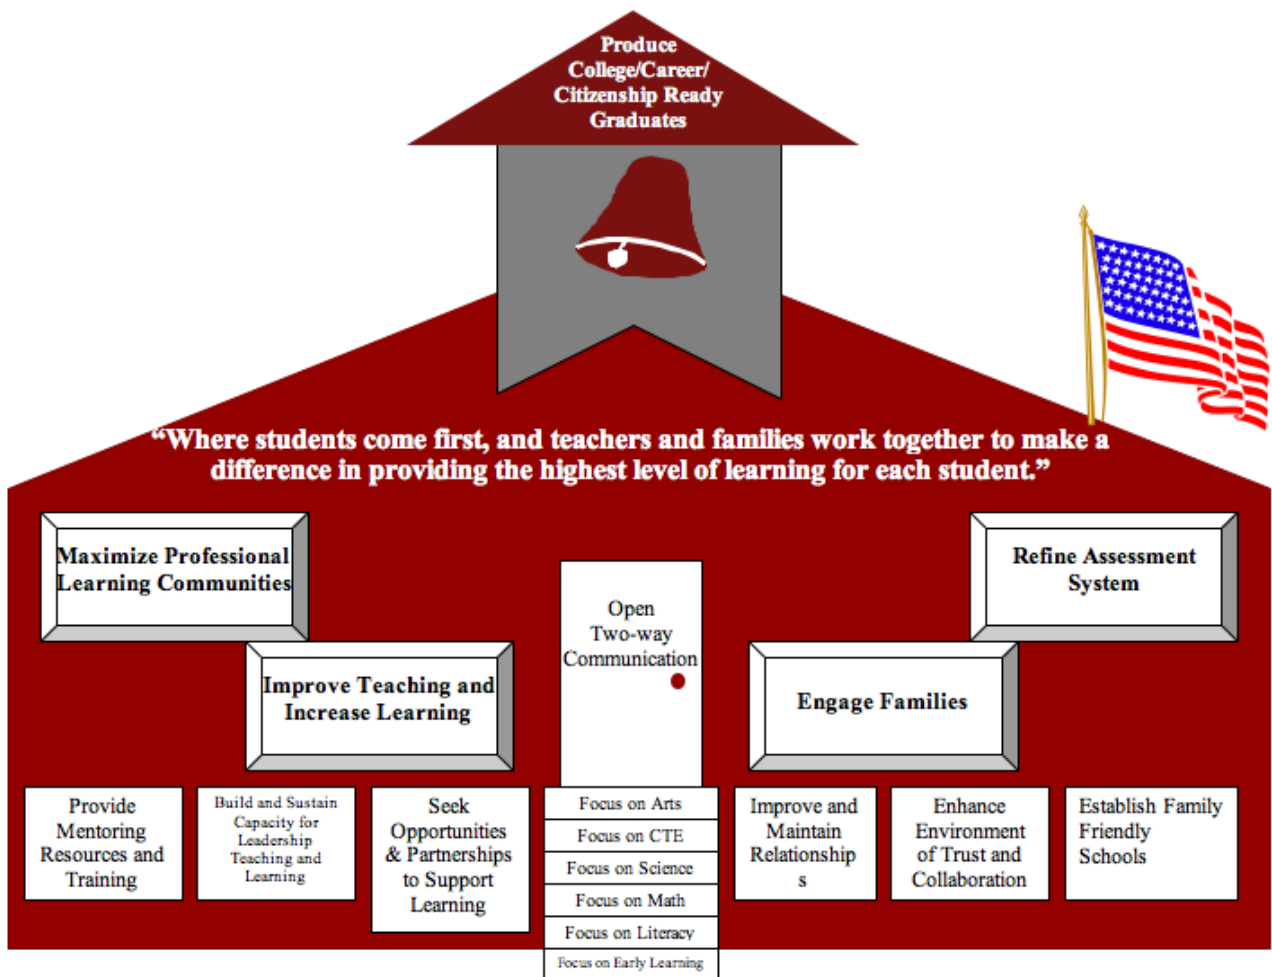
Produce College/Career/ Citizenship Ready Graduates

“Where students come first, and teachers and families work together to make a difference in providing the highest level of learning for each student.”

Maximize Professional Learning Communities

Refine Assessment System

Open Two-way Communication

Improve Teaching and Increase Learning

Engage Families

Provide Mentoring Resources and Training

Build and Sustain Capacity for Leadership Teaching and Learning

Seek Opportunities & Partnerships to Support Learning

Focus on Arts

Focus on CTE

Focus on Science

Focus on Math

Focus on Literacy

Focus on Early Learning

Improve and Maintain Relationships

Enhance Environment of Trust and Collaboration

Establish Family Friendly Schools